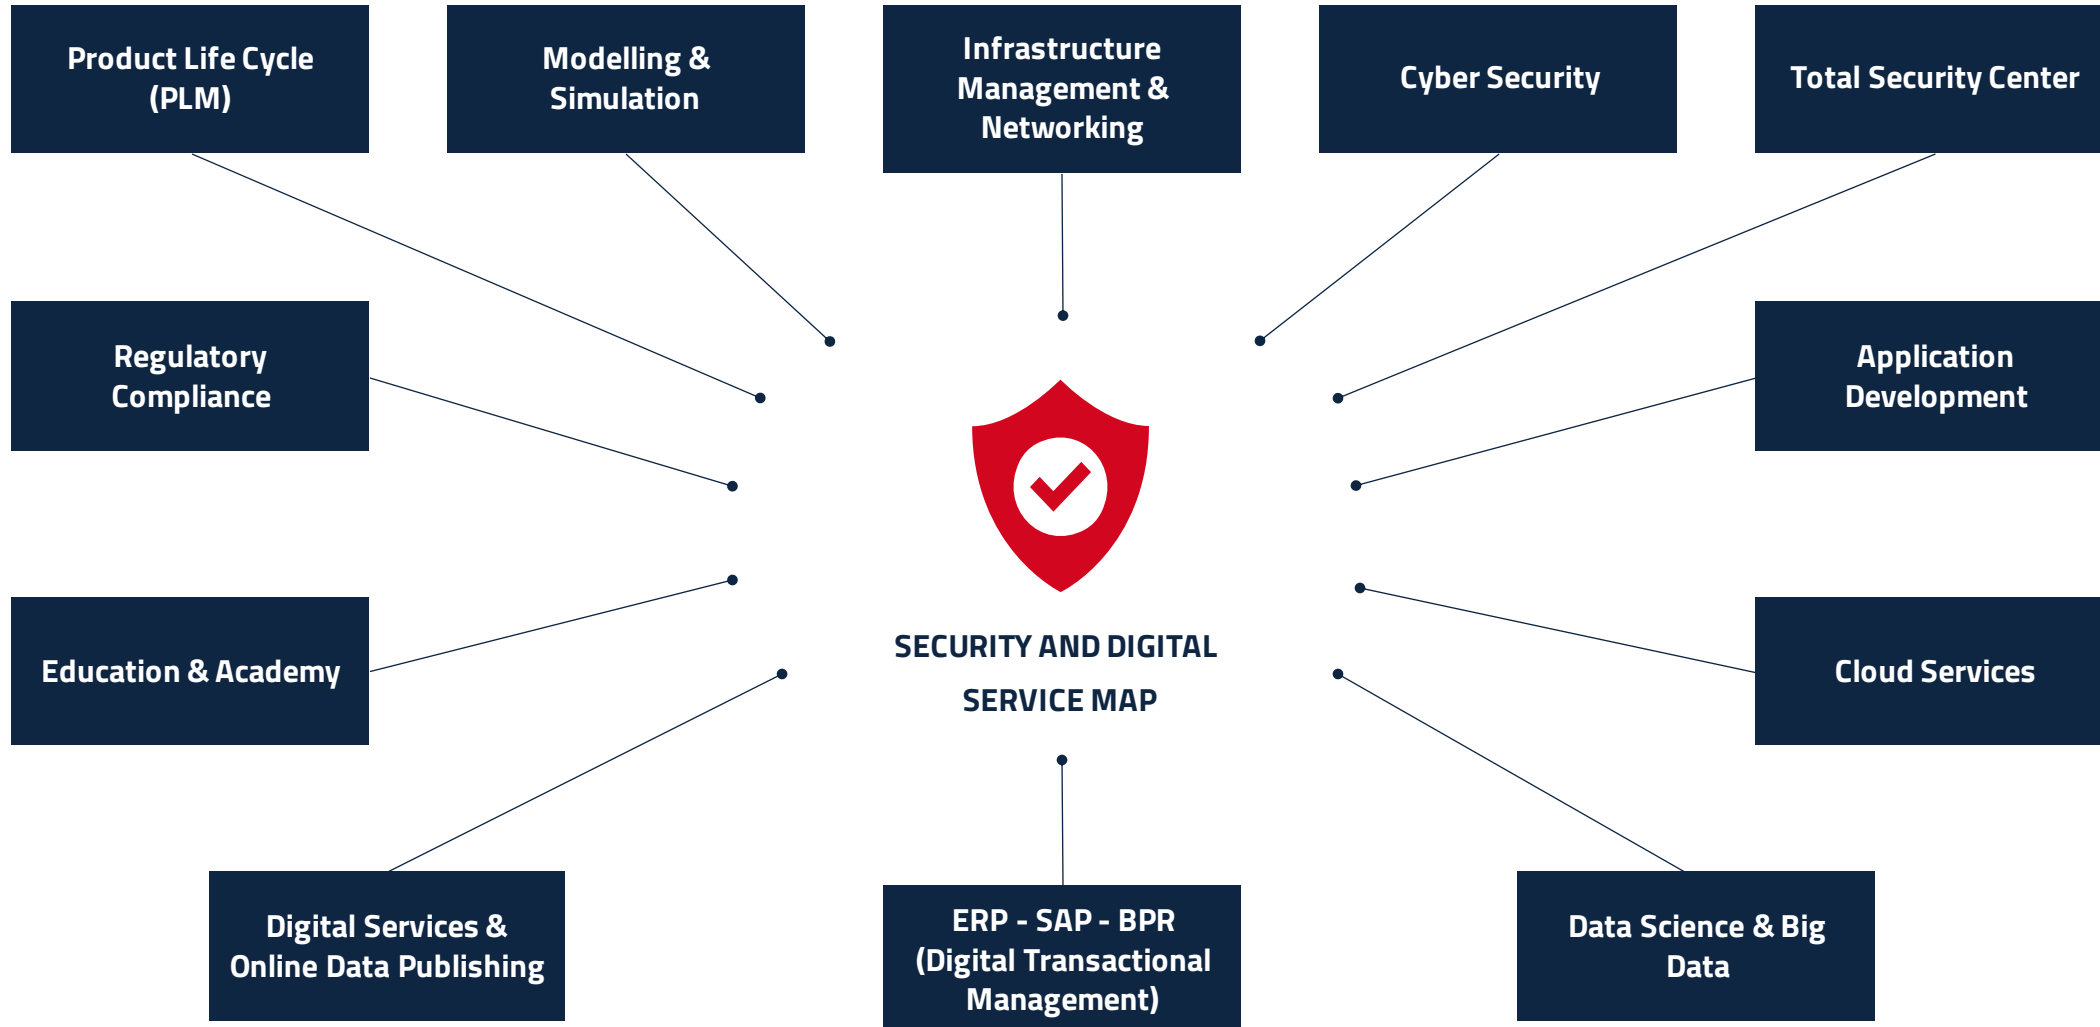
Product Life Cycle (PLM)

Modelling & Simulation

Infrastructure Management & Networking

Cyber Security

Total Security Center

Regulatory Compliance

Application Development

SECURITY AND DIGITAL SERVICE MAP

Education & Academy

Cloud Services

Digital Services & Online Data Publishing

ERP - SAP - BPR (Digital Transactional Management)

Data Science & Big Data